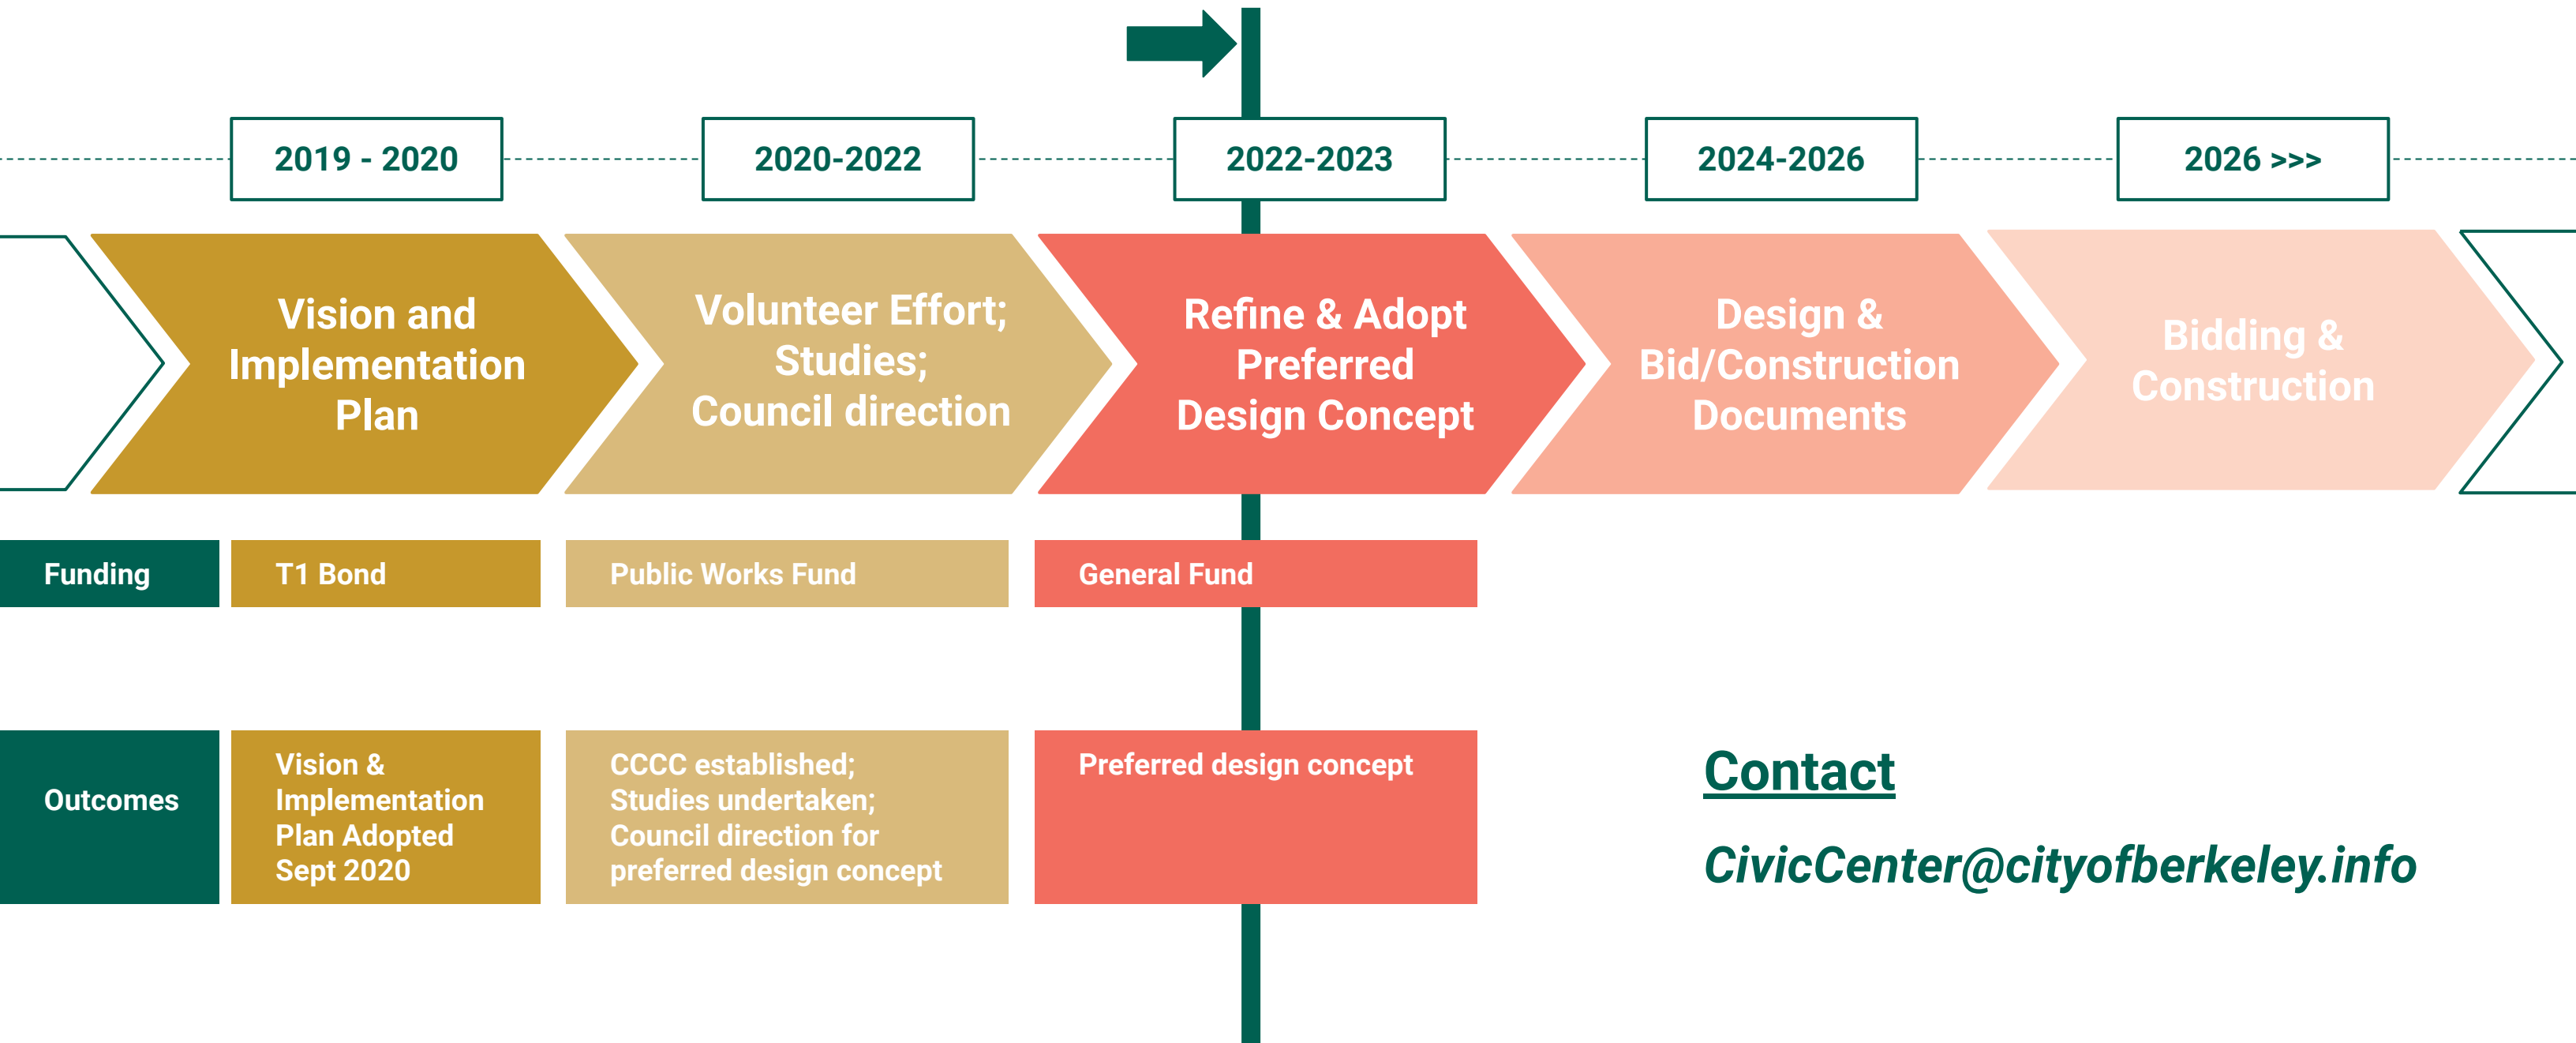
2019 - 2020

2020-2022

2022-2023

2024-2026

2026 >>>

Vision and Implementation Plan

Volunteer Effort; Studies; Council direction

Refine & Adopt Preferred Design Concept

Design & Bid/Construction Documents

Bidding & Construction

| Funding | T1 Bond | Public Works Fund | General Fund |
|---|---|---|---|
| Outcomes | Vision & Implementation Plan Adopted Sept 2020 | CCCC established; Studies undertaken; Council direction for preferred design concept | Preferred design concept |

Contact

CivicCenter@cityofberkeley.info